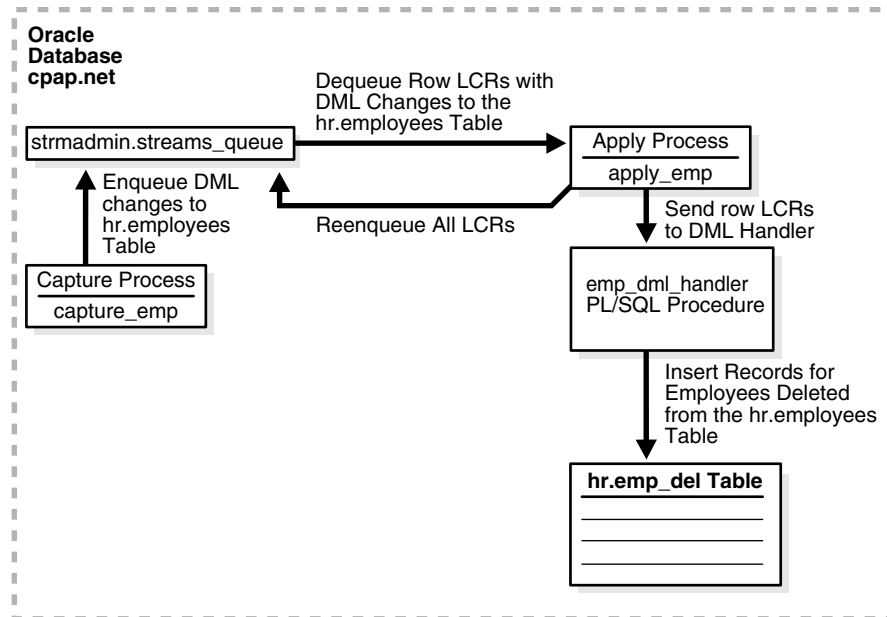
Oracle Database cpap.net

Dequeue Row LCRs with DML Changes to the hr.employees Table

strmadmin.streams_queue

Apply Process

apply_emp

Enqueue DML changes to hr.employees Table

Reenqueue All LCRs

Send row LCRs to DML Handler

Capture Process

capture_emp

emp_dml_handler PL/SQL Procedure

Insert Records for Employees Deleted from the hr.employees Table

hr.emp_del Table